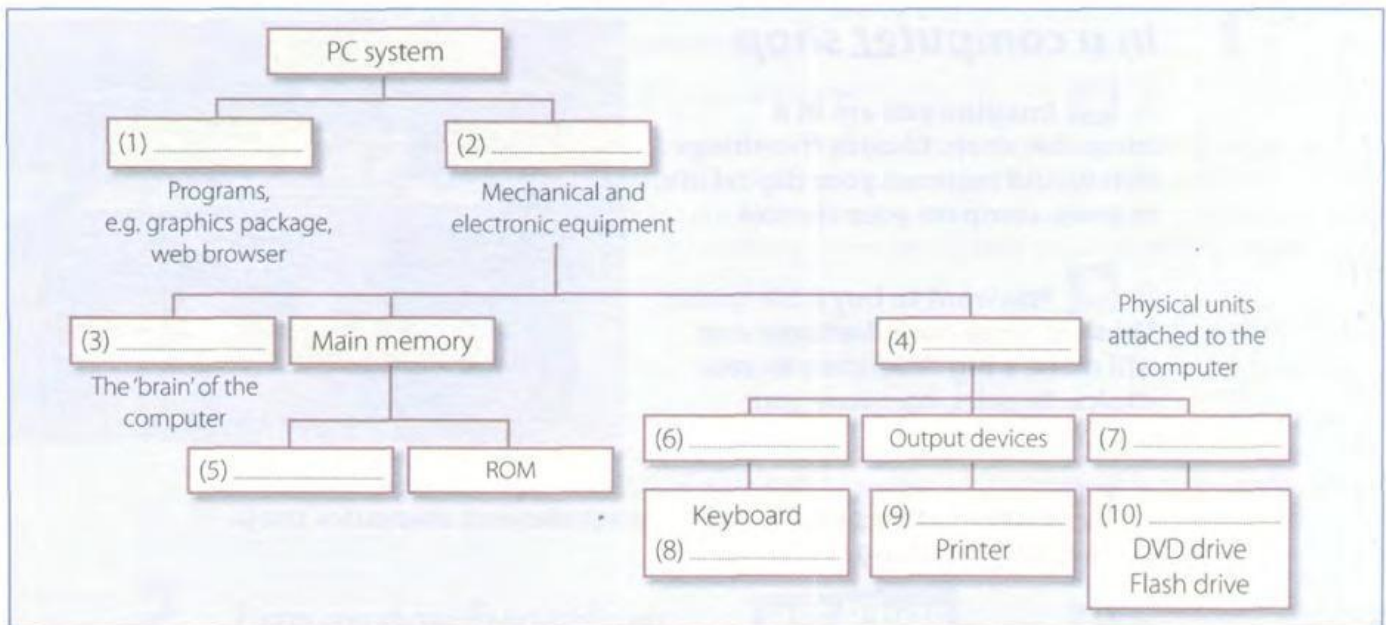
PC system

(1) ____________

Programs, e.g. graphics package, web browser

(2) ____________

Mechanical and electronic equipment

(3) ____________

The 'brain' of the computer

Main memory

(5) ____________

ROM

(4) ____________

Physical units attached to the computer

(6) ____________

Keyboard
(8) ____________

Output devices

(9) ____________
Printer

(7) ____________

(10) ____________
DVD drive
Flash drive